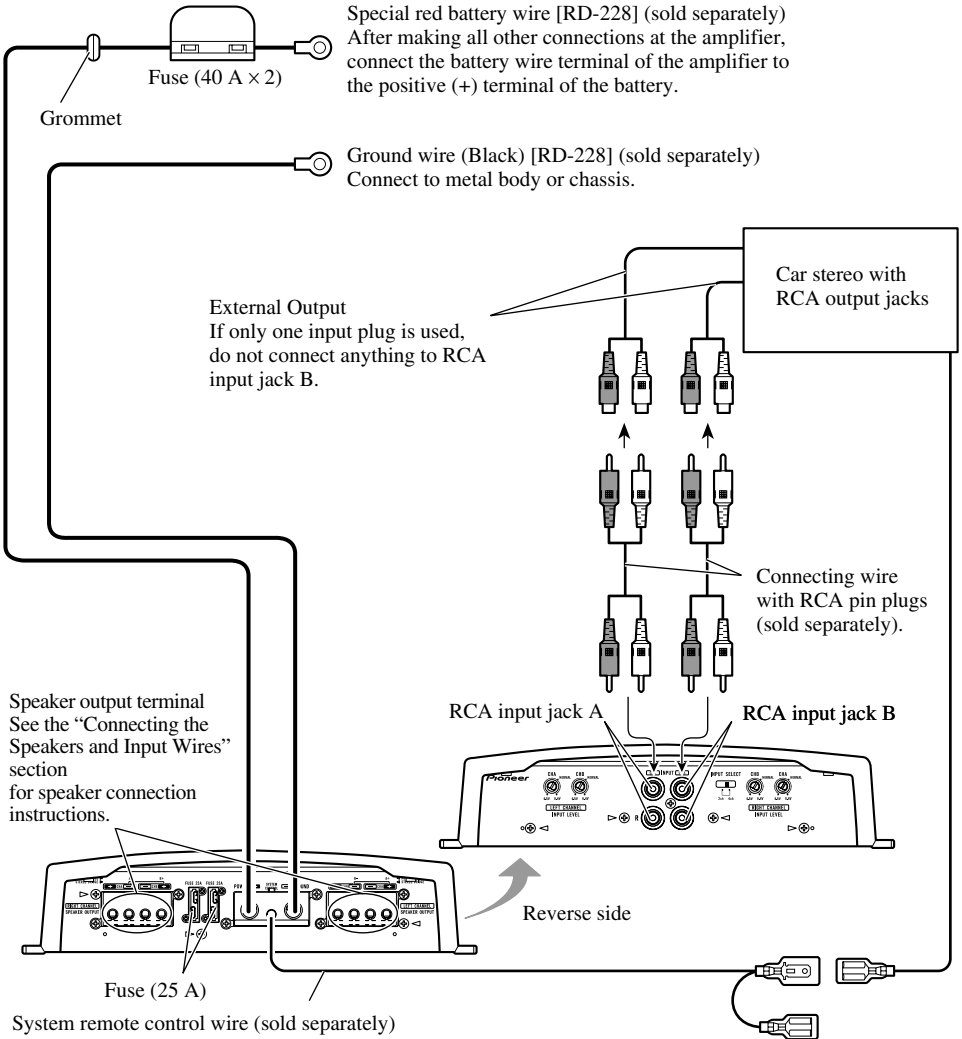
Special red battery wire [RD-228] (sold separately)
After making all other connections at the amplifier, connect the battery wire terminal of the amplifier to the positive (+) terminal of the battery.

Fuse (40 A × 2)

Grommet

Ground wire (Black) [RD-228] (sold separately)
Connect to metal body or chassis.

Car stereo with RCA output jacks

External Output
If only one input plug is used, do not connect anything to RCA input jack B.

Connecting wire with RCA pin plugs (sold separately).

Speaker output terminal
See the "Connecting the Speakers and Input Wires" section
for speaker connection instructions.

RCA input jack A

RCA input jack B

Pioneer

INPUT

INPUT SELECT

LEFT CHANNEL INPUT LEVEL

RIGHT CHANNEL INPUT LEVEL

R

SPEAKER OUTPUT

FUSE 25A FUSE 25A

SYSTEM

GND

Reverse side

Fuse (25 A)

System remote control wire (sold separately)